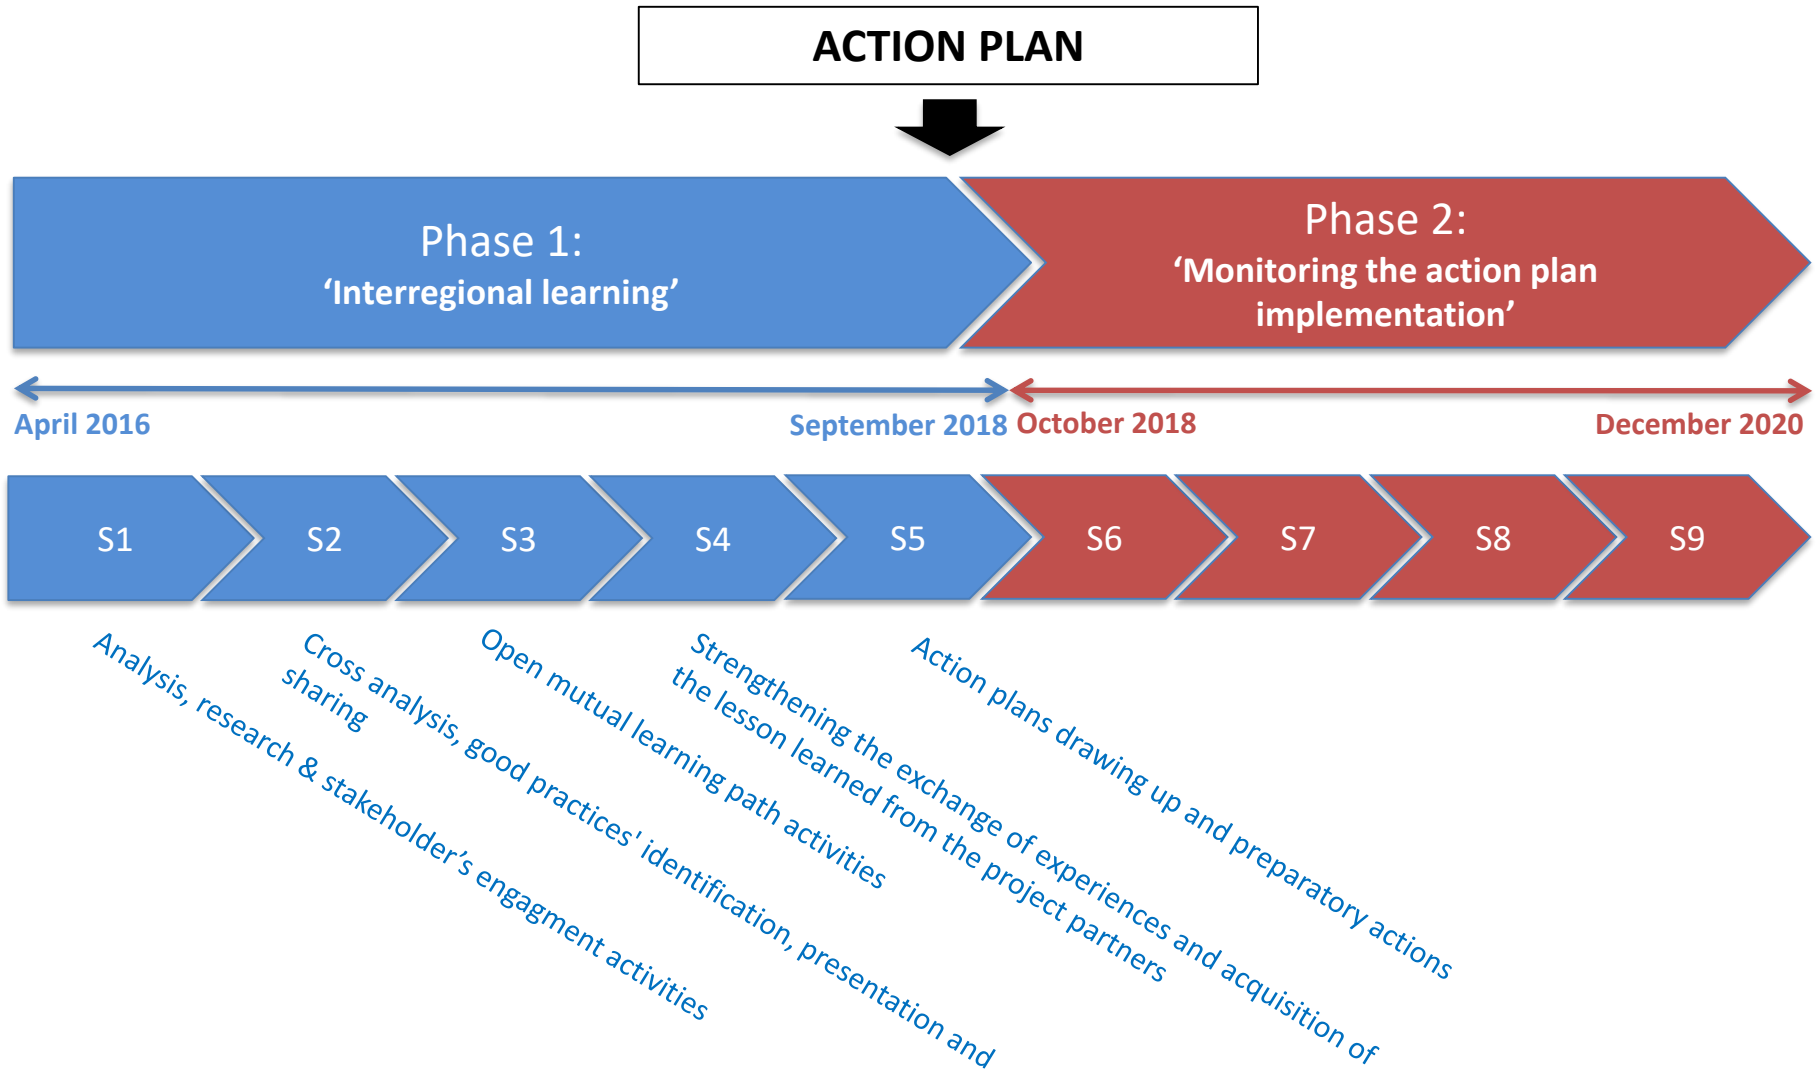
ACTION PLAN

Phase 1:
'Interregional learning'

Phase 2:
'Monitoring the action plan implementation'

April 2016

September 2018

October 2018

December 2020

S1

S2

S3

S4

S5

S6

S7

S8

S9

Analysis, research & stakeholder's engagment activities

Cross analysis, good practices' identification, presentation and sharing

Open mutual learning path activities

Strengthening the exchange of experiences and acquisition of the lesson learned from the project partners

Action plans drawing up and preparatory actions